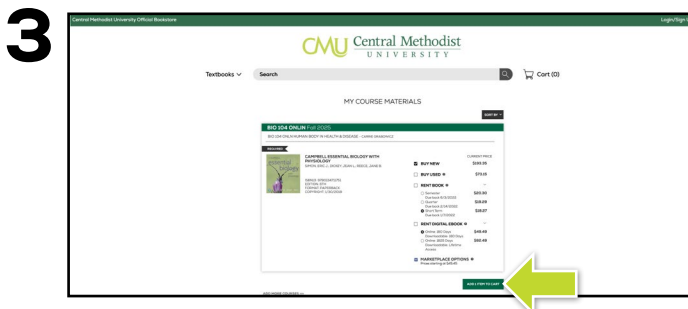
3

Central Methodist University Official Bookstore

Login/Sign

CMU Central Methodist UNIVERSITY

Textbooks

Search

Cart (0)

MY COURSE MATERIALS

SORT BY

BIO 104 ONLIN Fall 2025

BIO 104 ONLIN HUMAN BODY IN HEALTH & DISEASE - CARRIE GRABOWICZ

REQUIRED

CAMPBELL ESSENTIAL BIOLOGY WITH PHYSIOLOGY

SIMON, ERIC J.; DICKEY, JEAN L.; REECE, JANE B.

ISBN13: 9780134711751
EDITION: 6TH
FORMAT: PAPERBACK
COPYRIGHT: 1/25/2018

CURRENT PRICE

BUY NEW $193.35

BUY USED $79.15

RENT BOOK

Semester Due back 8/3/2025 $20.95

Quarter Due back 6/19/2025 $18.09

Short Term Due back 7/1/2025 $18.07

RENT DIGITAL EBOOK

Online, 180 Days Downloadable, 180 Days $49.49

Online, 1825 Days Downloadable, Lifetime Access $60.49

MARKETPLACE OPTIONS Prices starting at $45.45

ADD 1 ITEM TO CART

ADD MORE COURSES